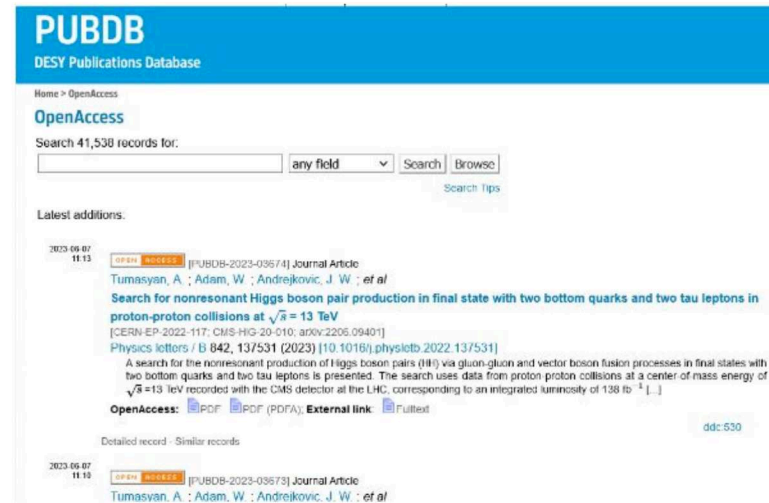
PUBDB
DESY Publications Database

Home > OpenAccess

OpenAccess

Search 41,538 records for:

any field | Search | Browse

Search Tips

Latest additions:

2023-06-07
11:13

OPEN ACCESS [PUBDB-2023-03674] Journal Article

Tumasyan, A. ; Adam, W. ; Andrejkovic, J. W. ; *et al*

**Search for nonresonant Higgs boson pair production in final state with two bottom quarks and two tau leptons in proton-proton collisions at $\sqrt{s}$ = 13 TeV**

[CERN-EP-2022-117; CMS-HIG-20-010; arXiv:2206.09401]

Physics letters / B 842, 137531 (2023) [10.1016/j.physletb.2022.137531]

A search for the nonresonant production of Higgs boson pairs (HH) via gluon-gluon and vector boson fusion processes in final states with two bottom quarks and two tau leptons is presented. The search uses data from proton-proton collisions at a center-of-mass energy of $\sqrt{s}$ =13 TeV recorded with the CMS detector at the LHC, corresponding to an integrated luminosity of 138 fb$^{-1}$ [...]

OpenAccess: PDF PDF (PDFA); External link: Fulltext

ddc:530

Detailed record - Similar records

2023-06-07
11:10

OPEN ACCESS [PUBDB-2023-03673] Journal Article

Tumasyan, A. ; Adam, W. ; Andrejkovic, J. W. ; *et al*